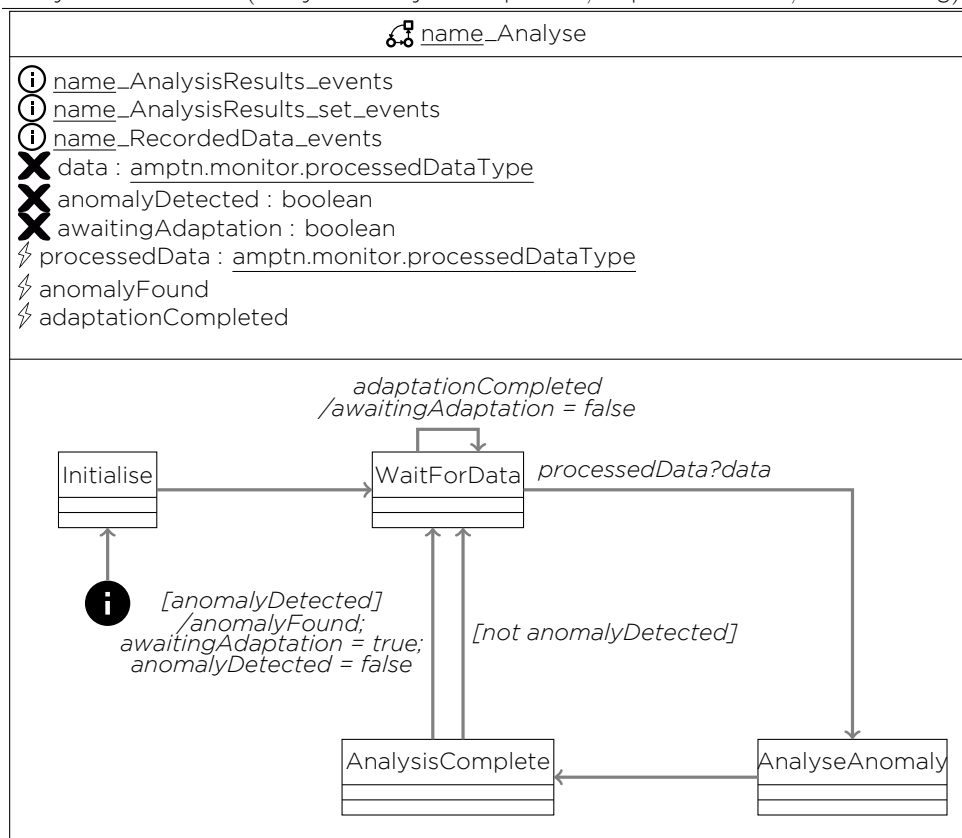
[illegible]

name_Analyse

name_AnalysisResults_events
name_AnalysisResults_set_events
name_RecordedData_events
data : amptn.monitor.processedDataType
anomalyDetected : boolean
awaitingAdaptation : boolean
processedData : amptn.monitor.processedDataType
anomalyFound
adaptationCompleted

adaptationCompleted
/awaitingAdaptation = false

Initialise

WaitForData

processedData?data

[anomalyDetected]
/anomalyFound;
awaitingAdaptation = true;
anomalyDetected = false

[not anomalyDetected]

AnalysisComplete

AnalyseAnomaly